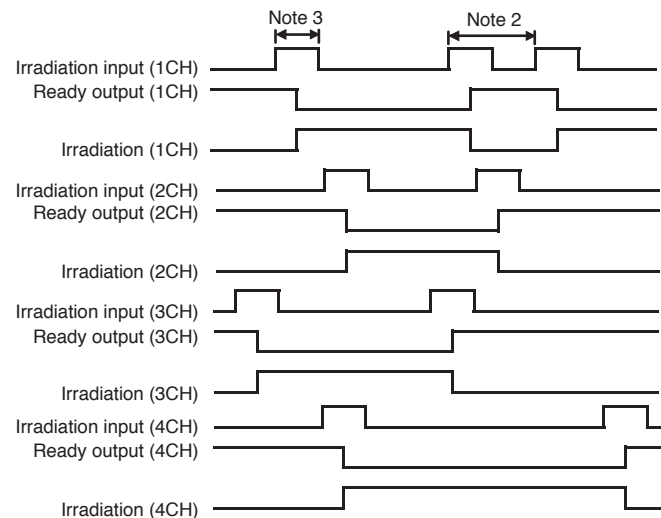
Note 3

Note 2

Irradiation input (1CH)
Ready output (1CH)

Irradiation (1CH)

Irradiation input (2CH)
Ready output (2CH)

Irradiation (2CH)

Irradiation input (3CH)
Ready output (3CH)

Irradiation (3CH)

Irradiation input (4CH)
Ready output (4CH)

Irradiation (4CH)